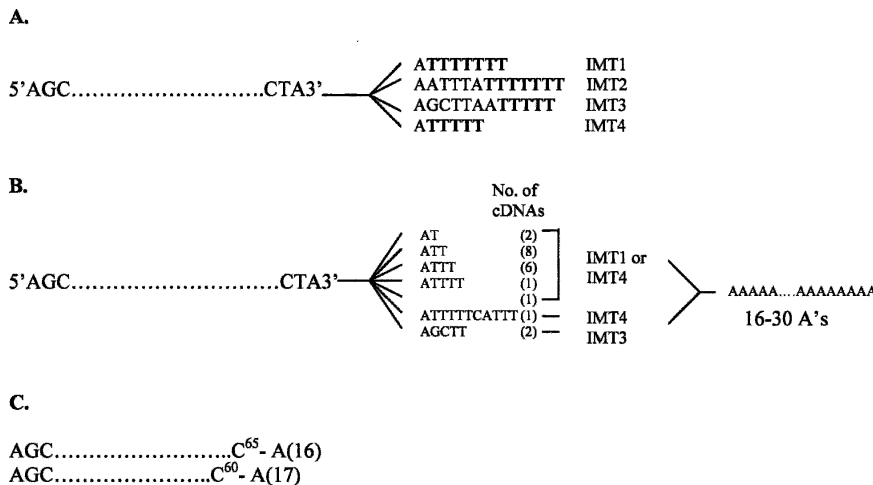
A.

5'AGC..........................CTA3'

ATTTTTTT IMT1
AATTTATTTTTTT IMT2
AGCTTAATTTTT IMT3
ATTTTT IMT4

B.

5'AGC..........................CTA3'

No. of cDNAs

AT (2)
ATT (8)
ATTT (6)
ATTTT (1)
(1)
ATTTTTCATTT (1)
AGCTT (2)

IMT1 or IMT4
IMT4
IMT3

AAAAA....AAAAAAAA
16-30 A's

C.

AGC.........................$C^{65}$- A(16)
AGC.......................$C^{60}$- A(17)